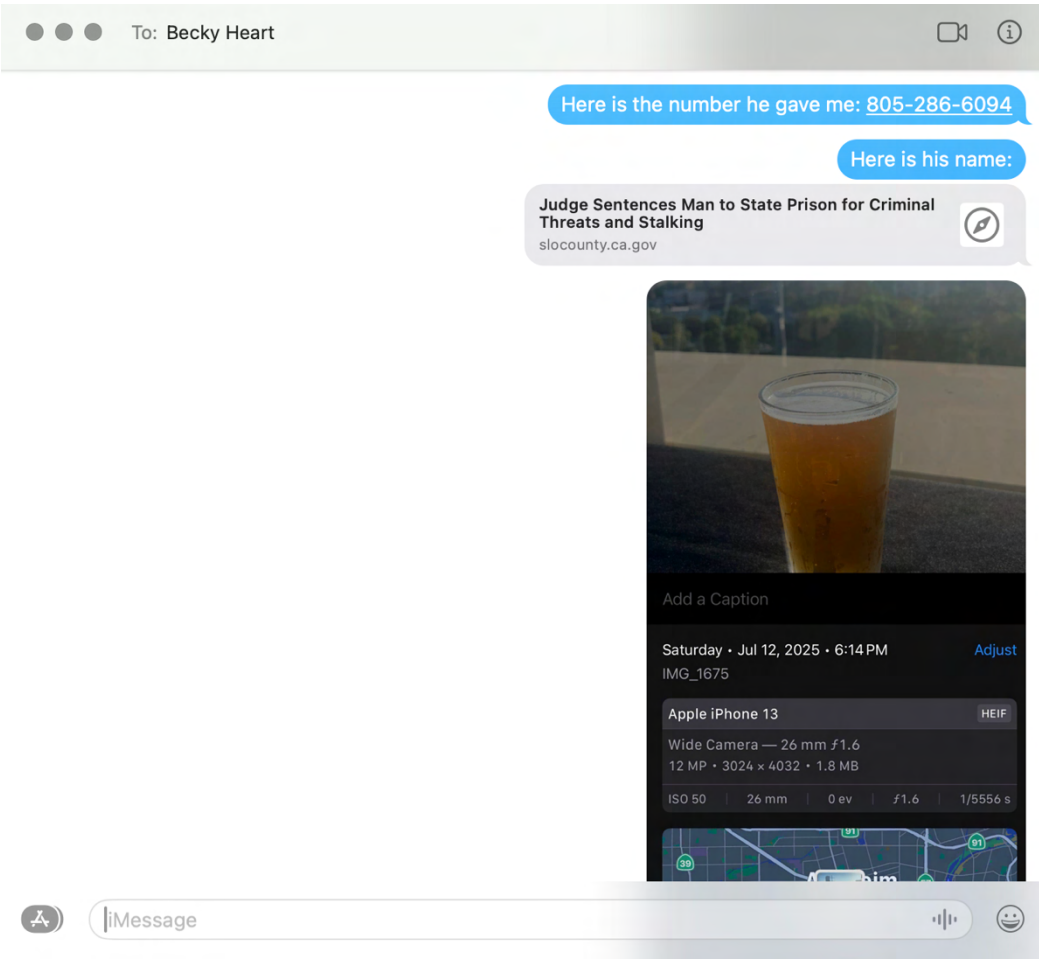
To: Becky Heart

Here is the number he gave me: 805-286-6094

Here is his name:

Judge Sentences Man to State Prison for Criminal Threats and Stalking
slocounty.ca.gov

Add a Caption

Saturday • Jul 12, 2025 • 6:14 PM
Adjust
IMG_1675

Apple iPhone 13
HEIF
Wide Camera — 26 mm ƒ1.6
12 MP • 3024 × 4032 • 1.8 MB

| ISO 50 | 26 mm | 0 ev | ƒ1.6 | 1/5556 s |
|---|---|---|---|---|

91
39
91
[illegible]

iMessage